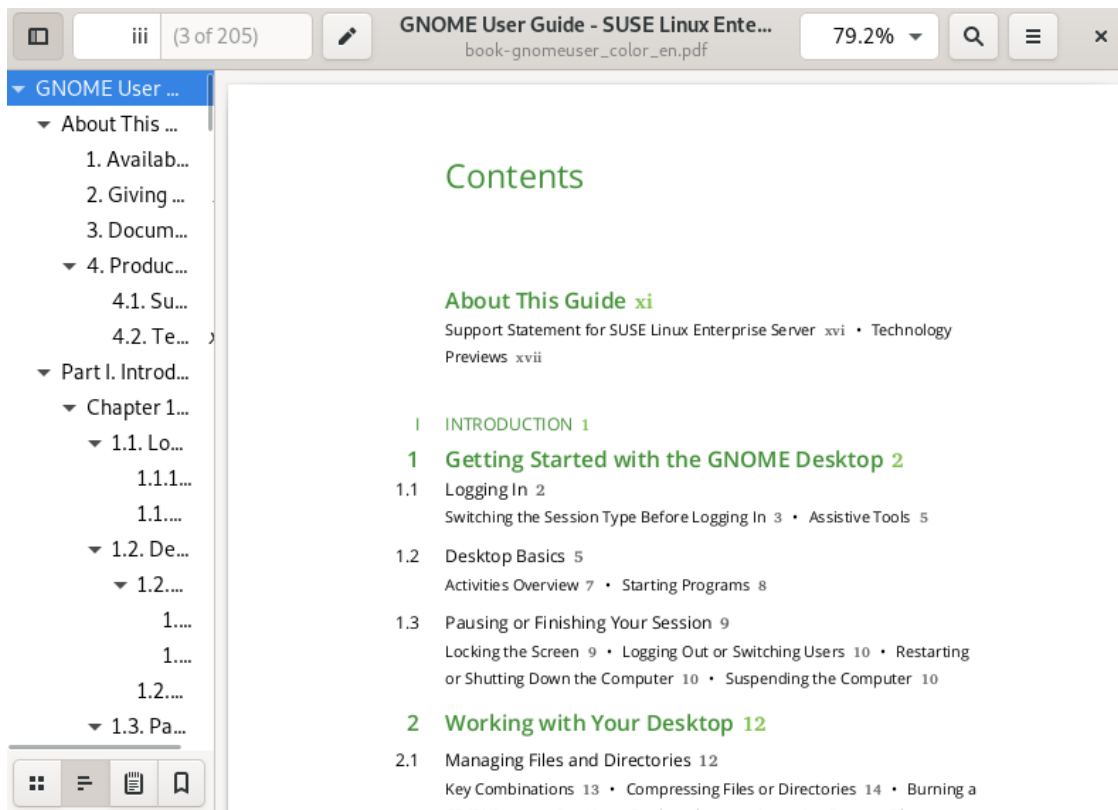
iii (3 of 205)

GNOME User Guide - SUSE Linux Ente...
book-gnomeuser_color_en.pdf

79.2%

×

GNOME User ...
About This ...
1. Availab...
2. Giving ...
3. Docum...
4. Produc...
4.1. Su...
4.2. Te...
Part I. Introd...
Chapter 1...
1.1. Lo...
1.1.1...
1.1....
1.2. De...
1.2....
1...
1...
1.2....
1.3. Pa...

Contents

About This Guide xi
Support Statement for SUSE Linux Enterprise Server xvi • Technology Previews xvii

I INTRODUCTION 1

1 Getting Started with the GNOME Desktop 2

1.1 Logging In 2
Switching the Session Type Before Logging In 3 • Assistive Tools 5

1.2 Desktop Basics 5
Activities Overview 7 • Starting Programs 8

1.3 Pausing or Finishing Your Session 9
Locking the Screen 9 • Logging Out or Switching Users 10 • Restarting or Shutting Down the Computer 10 • Suspending the Computer 10

2 Working with Your Desktop 12

2.1 Managing Files and Directories 12
Key Combinations 13 • Compressing Files or Directories 14 • Burning a